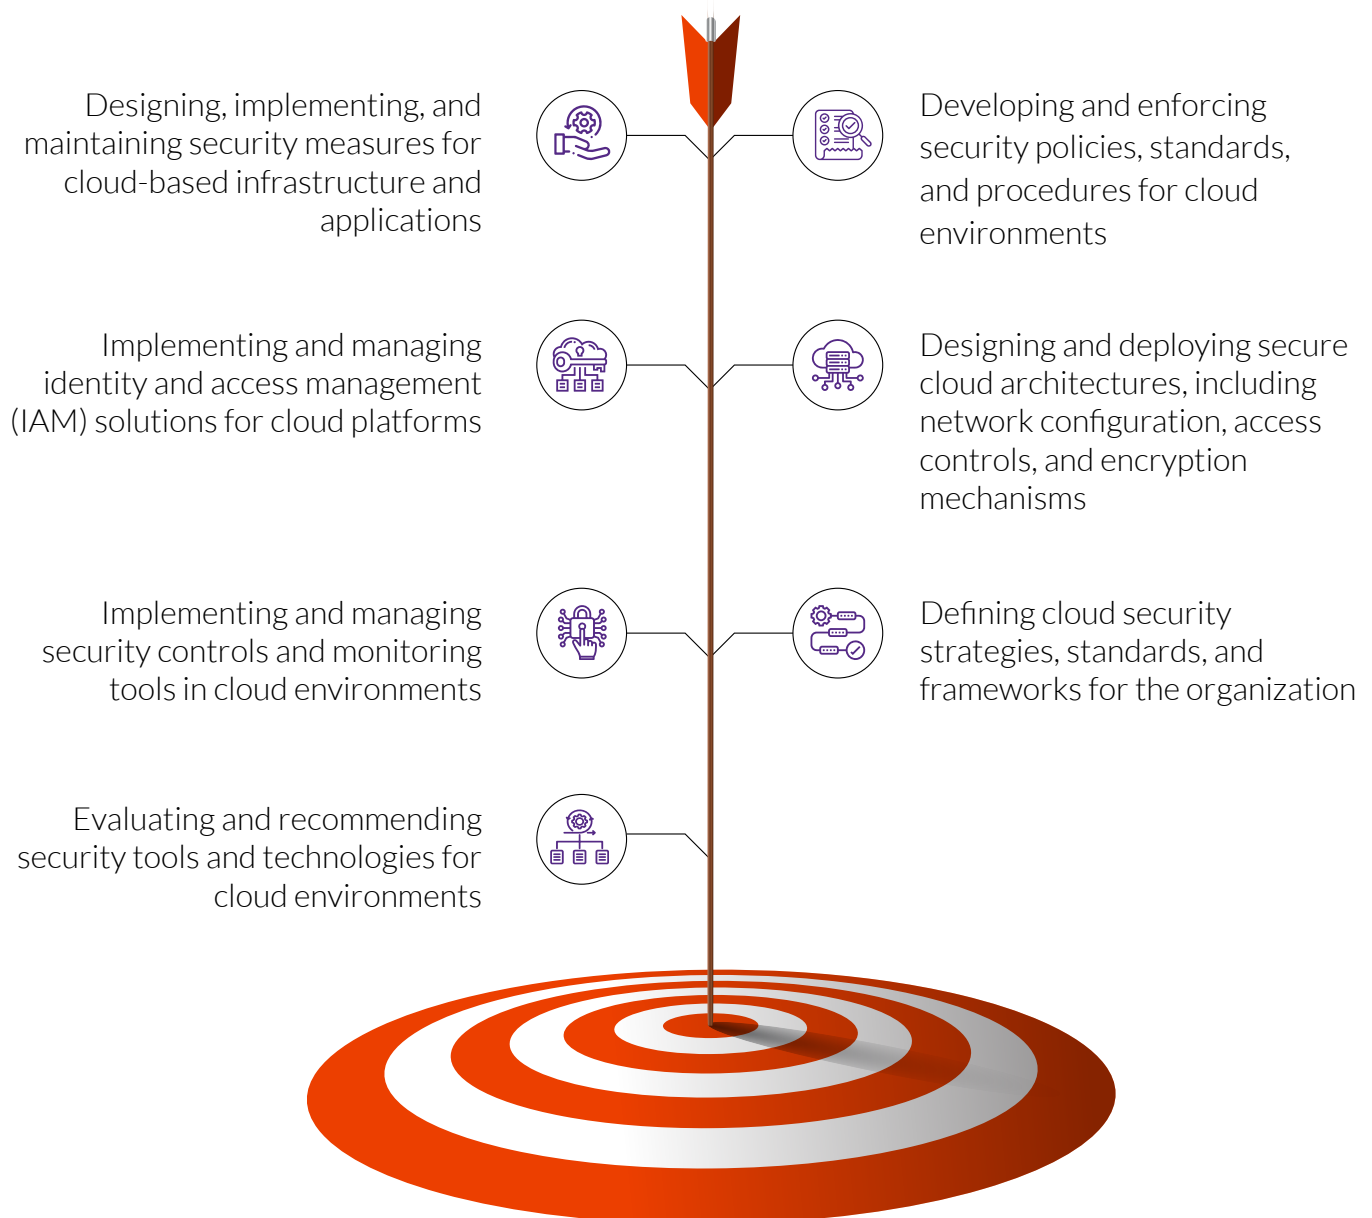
Designing, implementing, and maintaining security measures for cloud-based infrastructure and applications

Developing and enforcing security policies, standards, and procedures for cloud environments

Implementing and managing identity and access management (IAM) solutions for cloud platforms

Designing and deploying secure cloud architectures, including network configuration, access controls, and encryption mechanisms

Implementing and managing security controls and monitoring tools in cloud environments

Defining cloud security strategies, standards, and frameworks for the organization

Evaluating and recommending security tools and technologies for cloud environments